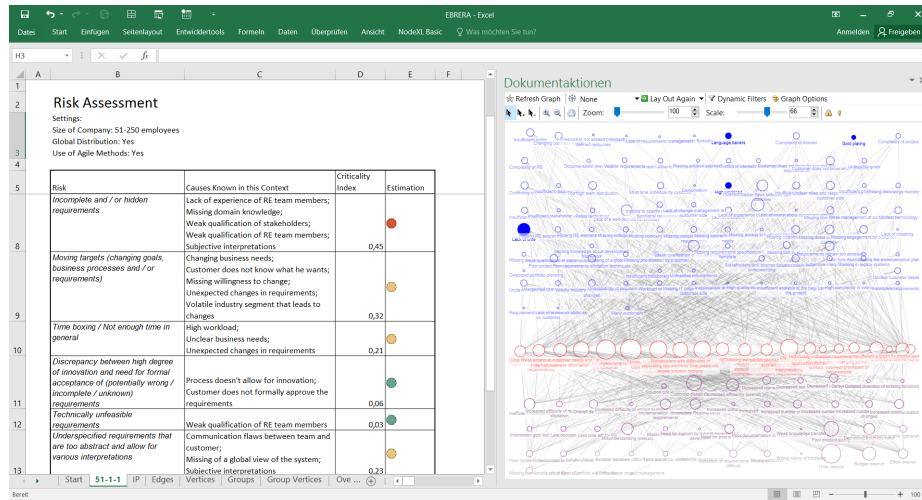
EBRERA - Excel

Datei Start Einfügen Seitenlayout Entwicklertools Formeln Daten Überprüfen Ansicht NodeXL Basic Was möchten Sie tun? Anmelden Freigeben

H3

A B C D E F

Risk Assessment
Settings:
Size of Company: 51-250 employees
Global Distribution: Yes
Use of Agile Methods: Yes

| Risk | Causes Known in this Context | Criticality Index | Estimation |
|---|---|---|---|
| Incomplete and / or hidden requirements | Lack of experience of RE team members; Missing domain knowledge; Weak qualification of stakeholders; Weak qualification of RE team members; Subjective interpretations | 0,45 | |
| Moving targets (changing goals, business processes and / or requirements) | Changing business needs; Customer does not know what he wants; Missing willingness to change; Unexpected changes in requirements; Volatile industry segment that leads to changes | 0,32 | |
| Time boxing / Not enough time in general | High workload; Unclear business needs; Unexpected changes in requirements | 0,21 | |
| Discrepancy between high degree of innovation and need for formal acceptance of (potentially wrong / incomplete / unknown) requirements | Process doesn't allow for innovation; Customer does not formally approve the requirements | 0,06 | |
| Technically unfeasible requirements | Weak qualification of RE team members | 0,03 | |
| Underspecified requirements that are too abstract and allow for various interpretations | Communication flaws between team and customer; Missing of a global view of the system; Subjective interpretations | 0,23 | |

Start 51-1-1 IP Edges Vertices Groups Group Vertices Ove ...

Bereit

Dokumentaktionen

Refresh Graph None Lay Out Again Dynamic Filters Graph Options
Zoom: 100 Scale: 66

Language barriers
Gold plating
Lack of time
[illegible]